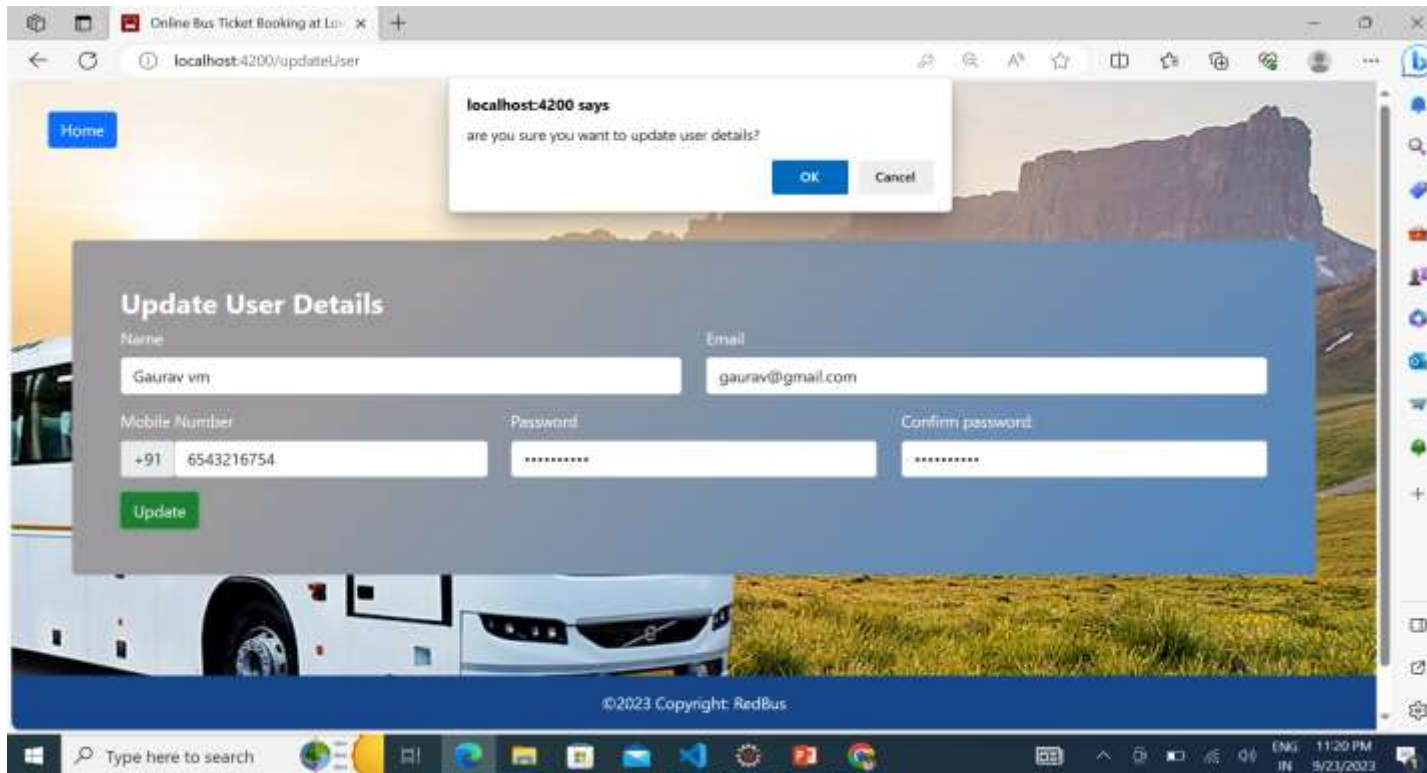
Online Bus Ticket Booking at Lo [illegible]

localhost:4200/updateUser

localhost:4200 says

are you sure you want to update user details?

OK

Cancel

Home

Update User Details

Name

Gaurav vm

Email

gaurav@gmail.com

Mobile Number

+91

6543216754

Password

•••••••••••

Confirm password

•••••••••••

Update

©2023 Copyright: RedBus

Type here to search

ENG IN

11:20 PM 9/23/2023